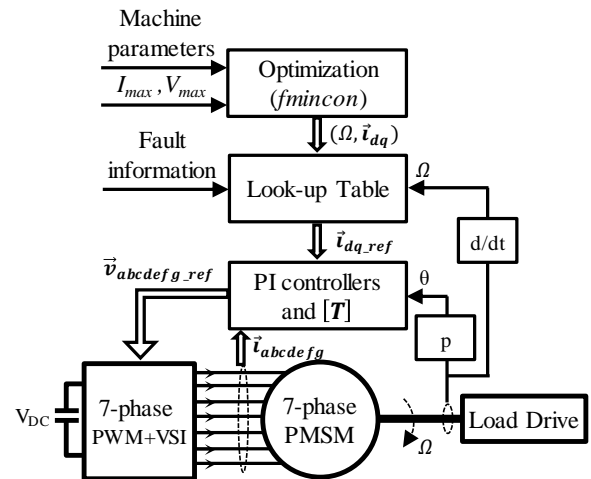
Machine parameters

$I_{max}, V_{max}$

Optimization ($fmincon$)

$(\Omega, \vec{i}_{dq})$

Fault information

Look-up Table

$\Omega$

$\vec{i}_{dq\_ref}$

d/dt

$\vec{v}_{abcdefg\_ref}$

PI controllers and $[T]$

θ

$\vec{i}_{abcdefg}$

p

$V_{DC}$

7-phase PWM+VSI

7-phase PMSM

$\Omega$

Load Drive